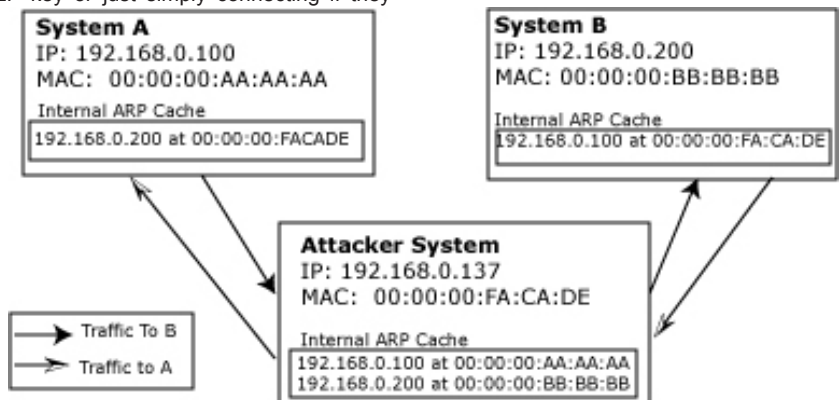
key or just simply connecting if they

System A
IP: 192.168.0.100
MAC: 00:00:00:AA:AA:AA
Internal ARP Cache
192.168.0.200 at 00:00:00:FACADE

System B
IP: 192.168.0.200
MAC: 00:00:00:BB:BB:BB
Internal ARP Cache
192.168.0.100 at 00:00:00:FA:CA:DE

Attacker System
IP: 192.168.0.137
MAC: 00:00:00:FA:CA:DE
Internal ARP Cache
192.168.0.100 at 00:00:00:AA:AA:AA
192.168.0.200 at 00:00:00:BB:BB:BB

Traffic To B
Traffic to A